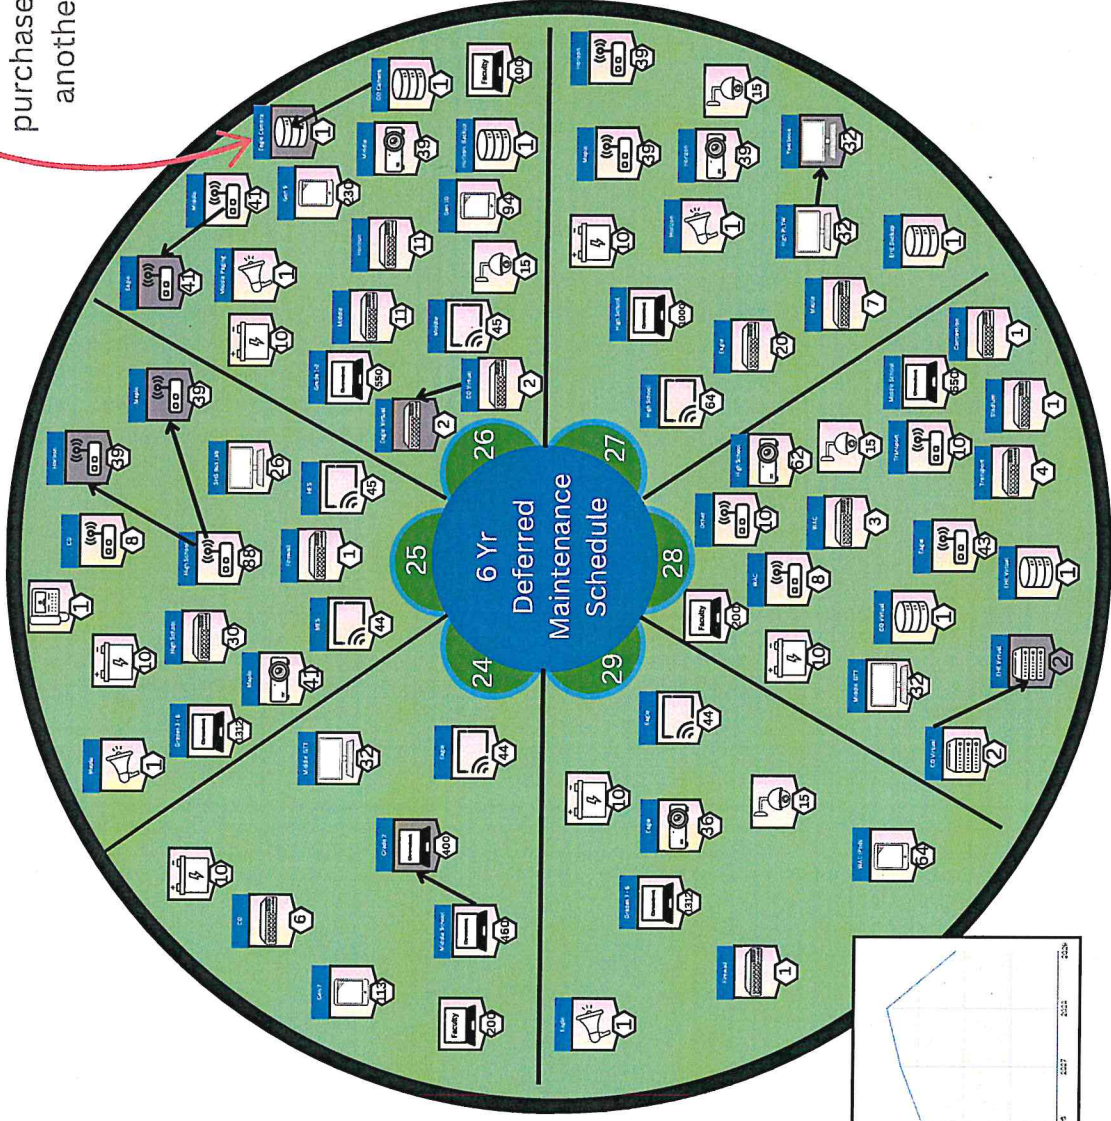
purchase
anothe

6 Yr Deferred Maintenance Schedule

24
25
26
27
28
29

Eagle Camera
1
CO Camera
1
Faculty
100
Middle
41
Gen 6
230
Middle
39
Horizon Default
1
Eagle
41
Middle Paging
1
Horizon
11
Gen 10
94
15
10
Middle
11
Middle
45
Grades 1-2
550
CO Virtual
2
Eagle Virtual
2

Horizon
39
15
Magic
39
Horizon
39
Horizon
1
Teachers
32
High PLTW
32
EHS Backup
1
10
High School
1000
Eagle
20
Middle
7
High School
64

Magic
39
Horizon
39
CO
8
High School
88
SHS Bus Lab
26
HFS
45
Firewall
1
1
High School
30
HFS
44
10
Middle
41
Grades 3-6
1312
Middle
1

Connection
1
Middle School
550
Stadium
1
15
Transport
10
High School
62
Transport
4
Other
10
BAC
3
Eagle
43
EHS Virtual
1
BAC
8
CO Virtual
1
Faculty
200
10
Middle SET
32
EHS Virtual
2
CO Virtual
2

Middle SET
32
Eagle
44
Grade 7
400
10
Middle School
460
CO
6
Gen 7
113
Faculty
200

Eagle
44
10
Eagle
36
15
Grades 1-6
1312
BAC (iPads)
64
Firewall
1
Eagle
1